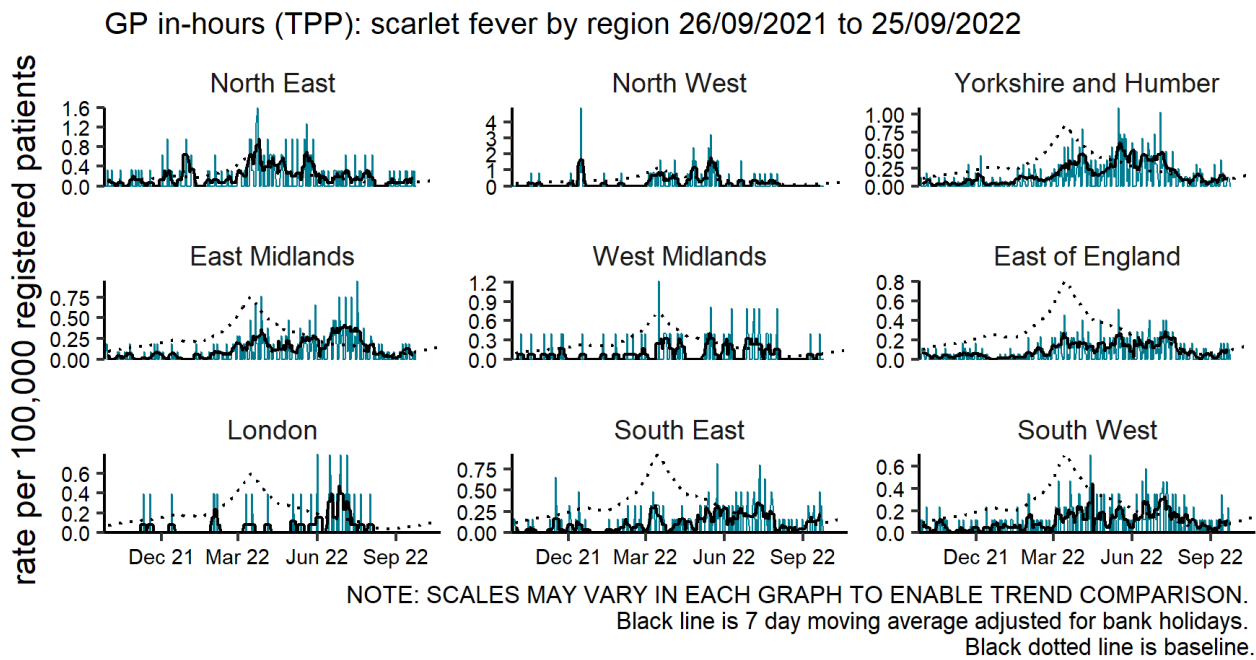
GP in-hours (TPP): scarlet fever by region 26/09/2021 to 25/09/2022

rate per 100,000 registered patients

North East
1.6
1.2
0.8
0.4
0.0

North West
4
3
2
1
0

Yorkshire and Humber
1.00
0.75
0.50
0.25
0.00

East Midlands
0.75
0.50
0.25
0.00

West Midlands
1.2
0.9
0.6
0.3
0.0

East of England
0.8
0.6
0.4
0.2
0.0

London
0.6
0.4
0.2
0.0

South East
0.75
0.50
0.25
0.00

South West
0.6
0.4
0.2
0.0

Dec 21 Mar 22 Jun 22 Sep 22

Dec 21 Mar 22 Jun 22 Sep 22

Dec 21 Mar 22 Jun 22 Sep 22

NOTE: SCALES MAY VARY IN EACH GRAPH TO ENABLE TREND COMPARISON.
Black line is 7 day moving average adjusted for bank holidays.
Black dotted line is baseline.